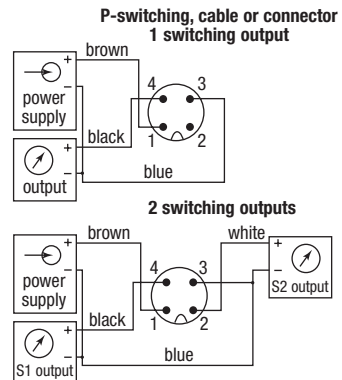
P-switching, cable or connector
1 switching output

brown
+
–
power supply
4 3
1 2
black
+
–
output
blue

2 switching outputs

brown
white
+
–
power supply
4 3
1 2
+
–
S2 output
black
+
–
S1 output
blue